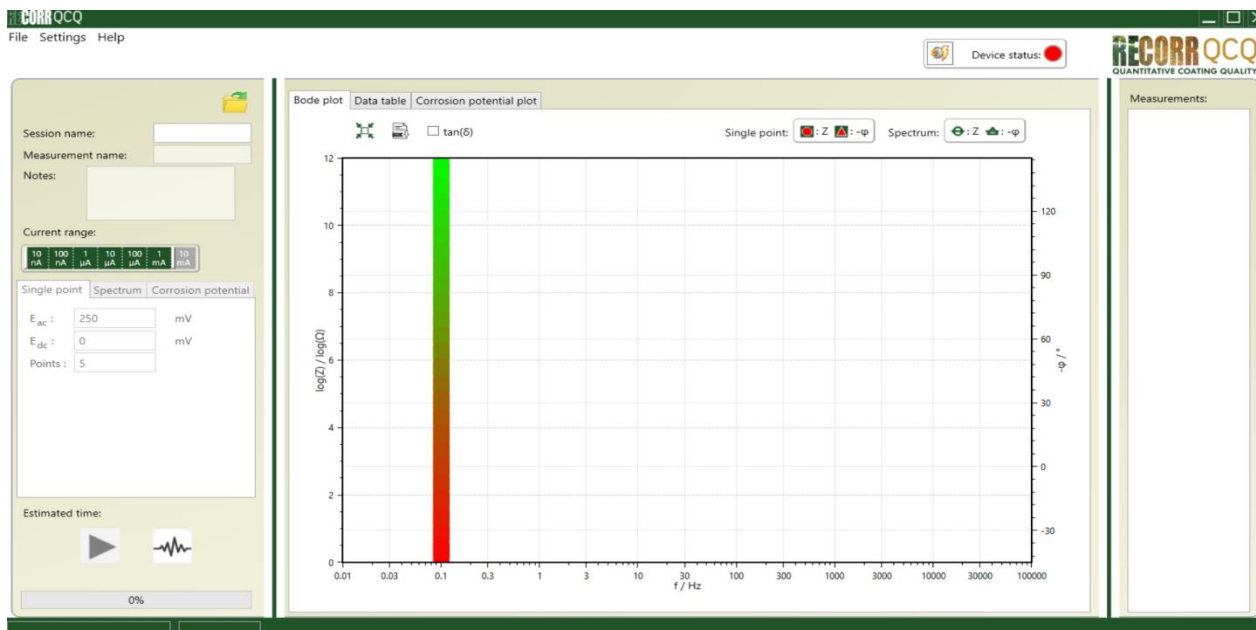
RECORR QCQ
File Settings Help

Device status:

RECORR QCQ
QUANTITATIVE COATING QUALITY

Session name:
Measurement name:
Notes:

Current range:
10 nA | 100 nA | 1 µA | 10 µA | 100 µA | 1 mA | 10 mA

Single point | Spectrum | Corrosion potential

$E_{ac}$ : 250 mV
$E_{dc}$ : 0 mV
Points : 5

Estimated time:

0%

Bode plot | Data table | Corrosion potential plot

tan(δ)

Single point: : Z : -φ   Spectrum: : Z : -φ

12
10
8
6
4
2
0
log(Z) / log(Ω)

120
90
60
30
0
-30
-φ / °

0.01 0.03 0.1 0.3 1 3 10 30 100 300 1000 3000 10000 30000 100000
f / Hz

Measurements: